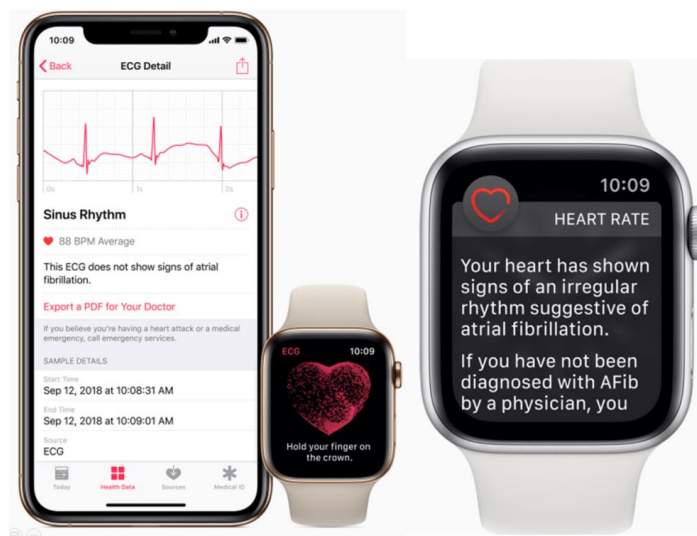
10:09

Back

ECG Detail

0s

1s

2s

Sinus Rhythm

88 BPM Average

This ECG does not show signs of atrial fibrillation.

Export a PDF for Your Doctor

If you believe you're having a heart attack or a medical emergency, call emergency services.

SAMPLE DETAILS

Start Time
Sep 12, 2018 at 10:08:31 AM

End Time
Sep 12, 2018 at 10:09:01 AM

Source
ECG

Today

Health Data

Sources

Medical ID

ECG

10:09

Hold your finger on the crown.

10:09

HEART RATE

Your heart has shown signs of an irregular rhythm suggestive of atrial fibrillation.

If you have not been diagnosed with AFib by a physician, you